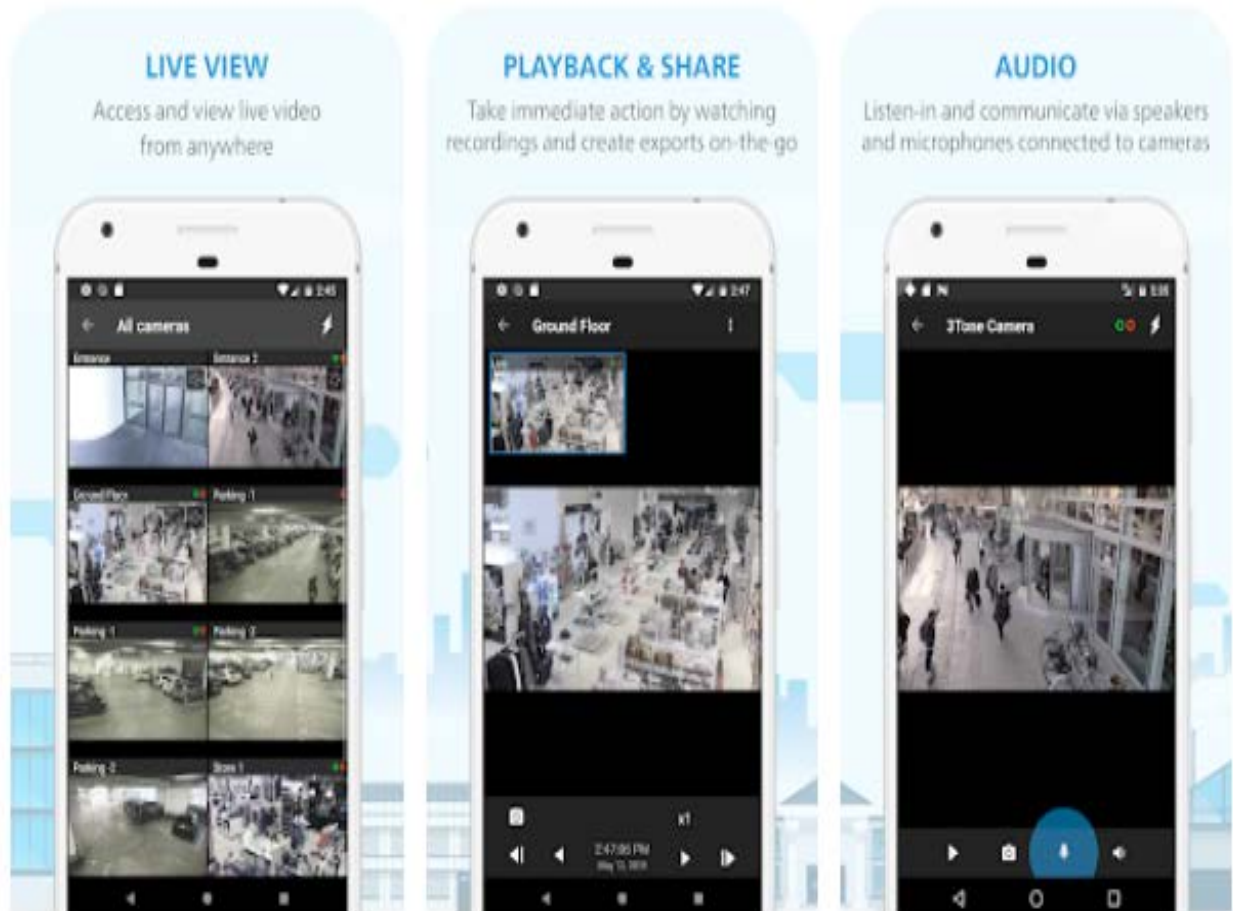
LIVE VIEW
Access and view live video from anywhere

2:45
All cameras
Entrance
Entrance 2
Ground Floor
Parking 1
Parking 1
Parking 2
Parking 2
Store 1

PLAYBACK & SHARE
Take immediate action by watching recordings and create exports on-the-go

2:47
Ground Floor
x1
2:47:05 PM
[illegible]

AUDIO
Listen-in and communicate via speakers and microphones connected to cameras

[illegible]
3Tone Camera